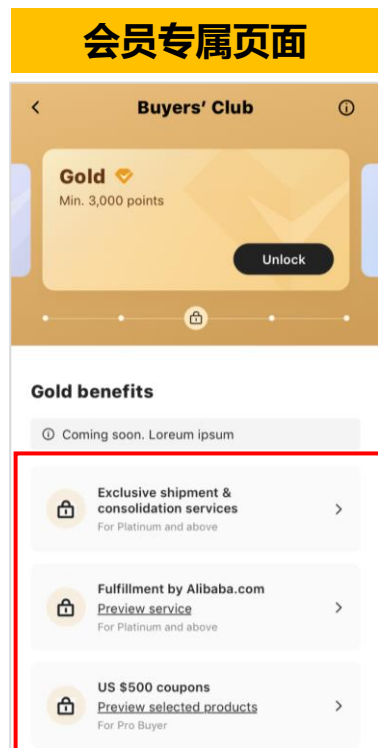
会员专属页面

<

Buyers' Club

ⓘ

Gold

Min. 3,000 points

Unlock

Gold benefits

ⓘ Coming soon. Loreum ipsum

Exclusive shipment & consolidation services

For Platinum and above

>

Fulfillment by Alibaba.com

Preview service

For Platinum and above

>

US $500 coupons

Preview selected products

For Pro Buyer

>